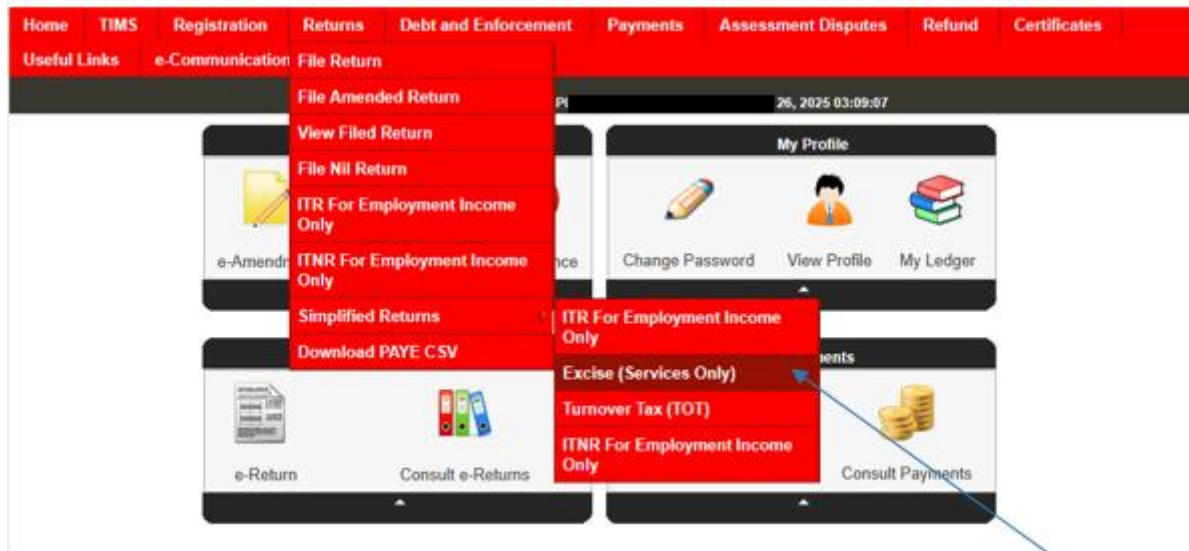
Home TIMS Registration Returns Debt and Enforcement Payments Assessment Disputes Refund Certificates
Useful Links e-Communication

File Return
File Amended Return
View Filed Return
File Nil Return
ITR For Employment Income Only
ITNR For Employment Income Only
Simplified Returns
Download PAYE CSV

ITR For Employment Income Only
Excise (Services Only)
Turnover Tax (TOT)
ITNR For Employment Income Only

P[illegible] 26, 2025 03:09:07

e-Amendm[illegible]
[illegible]nce

My Profile
Change Password
View Profile
My Ledger

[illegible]ents

e-Return
Consult e-Returns
Consult Payments